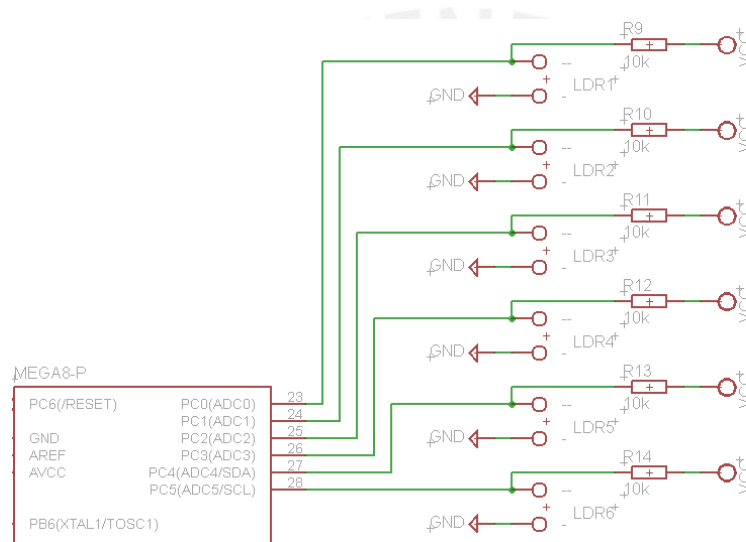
R9
10k
LDR1
GND
R10
10k
LDR2
GND
R11
10k
LDR3
GND
R12
10k
LDR4
GND
R13
10k
LDR5
GND
R14
10k
LDR6
GND

MEGA8-P
PC6(/RESET)
GND
AREF
AVCC
PB6(XTAL1/TOSC1)
PC0(ADC0) 23
PC1(ADC1) 24
PC2(ADC2) 25
PC3(ADC3) 26
PC4(ADC4/SDA) 27
PC5(ADC5/SCL) 28